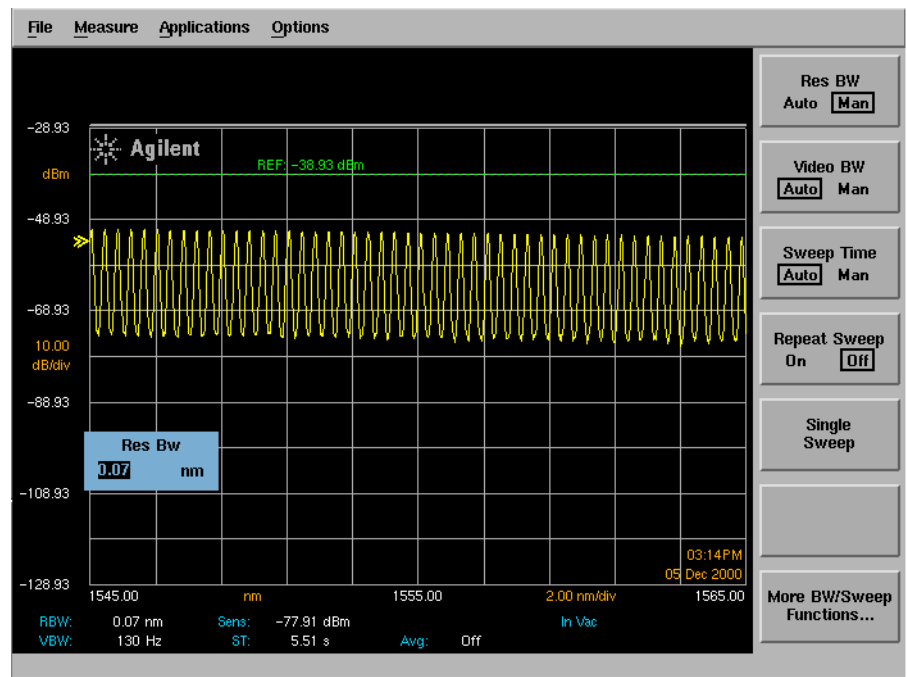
File Measure Applications Options

Res BW
Auto Man

Video BW
Auto Man

Sweep Time
Auto Man

Repeat Sweep
On Off

Single Sweep

More BW/Sweep Functions...

-28.93
dBm
-48.93
-68.93
10.00
dB/div
-88.93
-108.93
-128.93

Agilent
REF: -38.93 dBm

Res Bw
0.07 nm

03:14PM
05 Dec 2000

1545.00 nm 1555.00 2.00 nm/div 1565.00

RBW: 0.07 nm Sens: -77.91 dBm In Vac
VBW: 130 Hz ST: 5.51 s Avg: Off